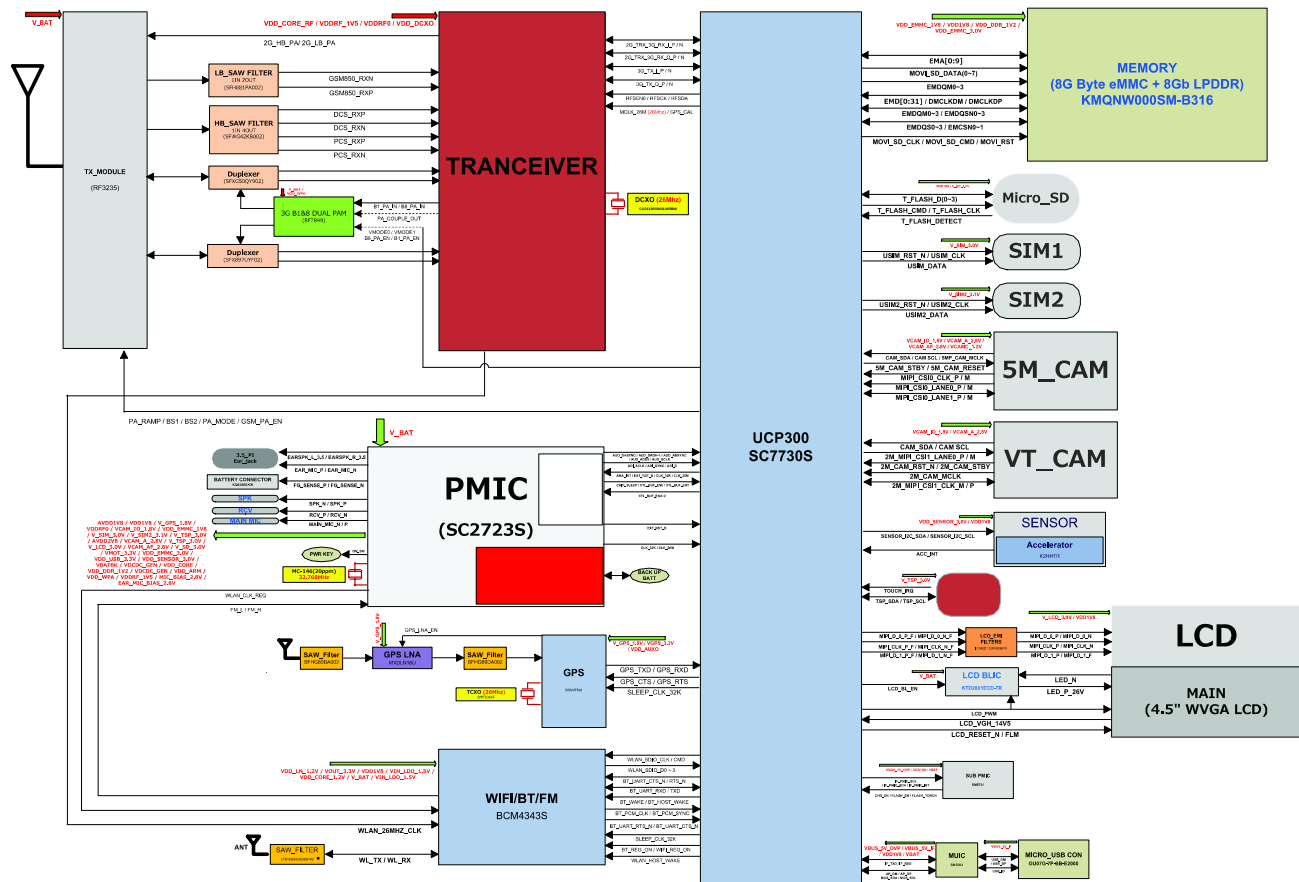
V_BAT
VDD_CORE_RF / VDDRF_1V5 / VDDRF0 / VDD_DCXO
2G_HB_PA/ 2G_LB_PA
TX_MODULE
(RF3235)
LB_SAW FILTER
1IN 2OUT
GSM850_RXN
GSM850_RXP
HB_SAW FILTER
DCS_RXP
DCS_RXN
PCS_RXP
PCS_RXN
Duplexer
3G B1&8 DUAL PAM
(RF7849)
Duplexer
TRANCEIVER
DCXO (26Mhz)
2G_TRX_IQ_RX_I_P / N
2G_TRX_IQ_RX_Q_P / N
3G_TX_I_P / N
3G_TX_Q_P / N
RFSEN0 / RFSCK / RFSDA
MCLK_26M (26Mhz) / GPS_CAL
PA_RAMP / BS1 / BS2 / PA_MODE / GSM_PA_EN
UCP300
SC7730S
VDD_EMMC_1V8 / VDD1V8 / VDD_DDR_1V2 / VDD_EMMC_3.0V
MEMORY
(8G Byte eMMC + 8Gb LPDDR)
KMQNW000SM-B316
EMA[0:9]
MOVI_SD_DATA(0~7)
EMDQM0~3
EMD[0:31] / DMCLKDM / DMCLKDP
EMDQM0~3 / EMDQSN0~3
EMDQS0~3 / EMCSN0~1
MOVI_SD_CLK / MOVI_SD_CMD / MOVI_RST
Micro_SD
T_FLASH_D(0~3)
T_FLASH_CMD / T_FLASH_CLK
T_FLASH_DETECT
V_SIM_3.0V
SIM1
USIM_RST_N / USIM_CLK
USIM_DATA
V_SIM2_3.1V
SIM2
USIM2_RST_N / USIM2_CLK
USIM2_DATA
VCAM_IO_1.8V / VCAM_A_2.8V / VCAM_AF_2.8V / VCAMC_1.2V
5M_CAM
CAM_SDA / CAM SCL / 5MP_CAM_MCLK
5M_CAM_STBY / 5M_CAM_RESET
MIPI_CSI0_CLK_P / M
MIPI_CSI0_LANE0_P / M
MIPI_CSI0_LANE1_P / M
VCAM_IO_1.8V / VCAM_A_2.8V
VT_CAM
CAM_SDA / CAM SCL
2M_MIPI_CSI1_LANE0_P / M
2M_CAM_RST_N / 2M_CAM_STBY
2M_CAM_MCLK
2M_MIPI_CSI1_CLK_M / P
VDD_SENSOR_3.0V / VDD1V8
SENSOR
Accelerator
SENSOR_I2C_SDA / SENSOR_I2C_SCL
ACC_INT
V_TSP_3.0V
TOUCH_IRQ
TSP_SDA / TSP_SCL
V_LCD_3.0V / VDD1V8
LCD
LCD_EMI FILTERS
MIPI_D_0_P / MIPI_D_0_N
MIPI_CLK_P / MIPI_CLK_N
MIPI_D_1_P / MIPI_D_1_N
V_BAT
LCD BLIC
LCD_BL_EN
LED_N
LED_P_26V
MAIN
(4.5" WVGA LCD)
LCD_PWM
LCD_VGH_14V5
LCD_RESET_N / FLM
SUB PMIC
V_BAT
PMIC
(SC2723S)
3.5_PI Ear_Jack
EARSPK_L_3.5 / EARSPK_R_3.5
EAR_MIC_P / EAR_MIC_N
BATTERY CONNECTOR
FG_SENSE_P / FG_SENSE_N
SPK
SPK_N / SPK_P
RCV
RCV_P / RCV_N
MAIN MIC
MAIN_MIC_N / P
AVDD1V8 / VDD1V8 / V_GPS_1.8V / VDDRF0 / VCAM_IO_1.8V / VDD_EMMC_1V8 / V_SIM_3.0V / V_SIM2_3.1V / V_TSP_3.0V / AVDD2V8 / VCAM_A_2.8V / V_TSP_3.0V / V_LCD_3.0V / VCAM_AF_2.8V / V_SD_3.0V / VMOT_3.3V / VDD_EMMC_3.0V / VDD_USB_3.3V / VDD_SENSOR_3.0V / VBAT_RF / VDCDC_GEN / VDD_CORE / VDD_DDR_1V2 / VDCDC_GEN / VDD_ARM / VDD_WPA / VDDRF_1V5 / MIC_BIAS_2.8V / EAR_MIC_BIAS_2.8V
PWR KEY
MC-146(20ppm) 32.768MHz
BACK UP BATT
WLAN_CLK_REQ
FM_I / FM_N
SAW_Filter
V_GPS_1.8V
GPS LNA
GPS_LNA_EN
SAW_Filter
GPS
V_GPS_1.8V / VGPS_1.2V / VDD_AUXO
GPS_TXD / GPS_RXD
GPS_CTS / GPS_RTS
SLEEP_CLK_32K
TCXO (26Mhz)
VDD_IN_1.2V / VOUT_3.3V / VDD1V8 / VIN_LDO_1.5V / VDD_CORE_1.2V / V_BAT / VIN_LDO_1.5V
WIFI/BT/FM
BCM4343S
WLAN_SDIO_CLK / CMD
WLAN_SDIO_D0 ~ 3
BT_UART_CTS_N / RTS_N
BT_UART_RXD / TXD
BT_WAKE / BT_HOST_WAKE
BT_PCM_CLK / BT_PCM_SYNC
BT_UART_RTS_N / BT_UART_CTS_N
SLEEP_CLK_32K
BT_REG_ON / WIFI_REG_ON
WLAN_HOST_WAKE
WLAN_26MHZ_CLK
ANT
SAW_FILTER
WL_TX / WL_RX
VBUS_5V_OVP / VBUS_5V_E / VDD1V8 / VBAT
MUIC
MICRO_USB CON